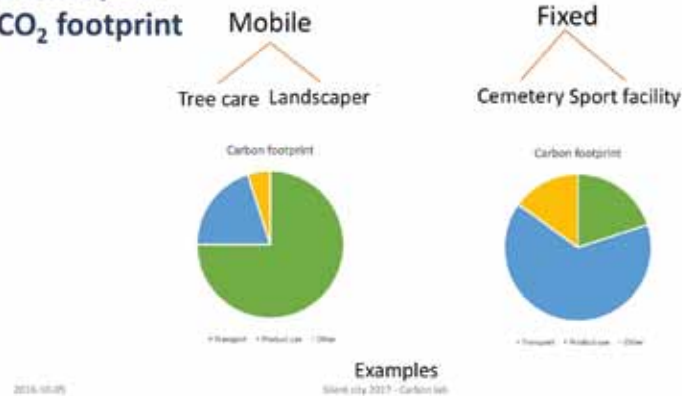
$CO_2$ footprint

Mobile

Tree care Landscaper

Fixed

Cemetery Sport facility

Carbon footprint

Transport Product use Other

Carbon footprint

Transport Product use Other

Examples

2016-10-05

Silent city 2017 - Carbon lab